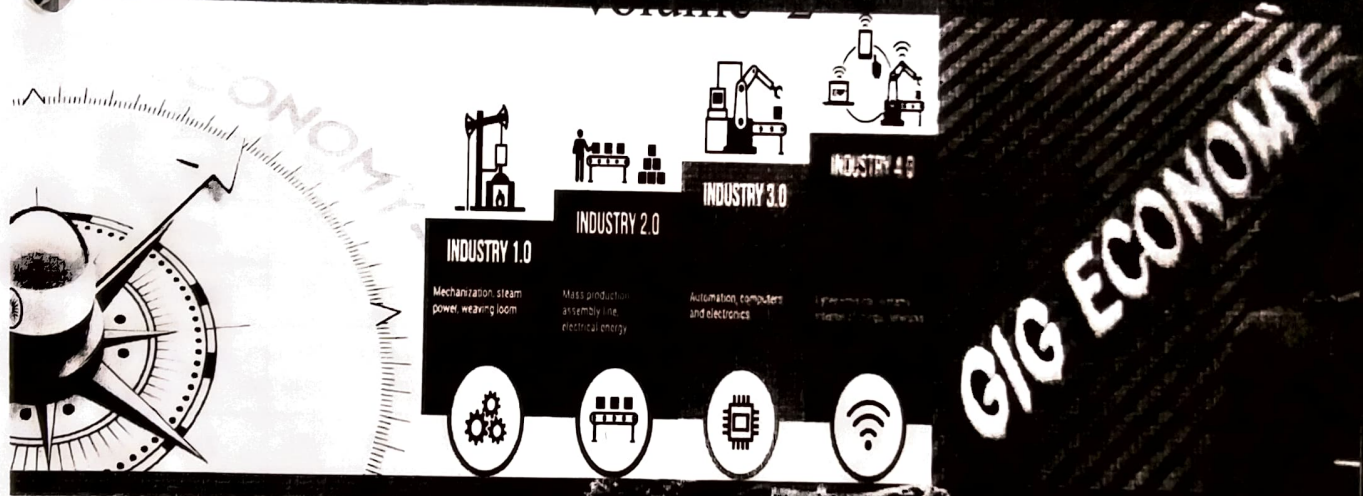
Volume 2

ONOMY

INDUSTRY 1.0

Mechanization, steam power, weaving loom

INDUSTRY 2.0

Mass production, assembly line, electrical energy

INDUSTRY 3.0

Automation, computers and electronics

INDUSTRY 4.0

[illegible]

GIG ECONOMY